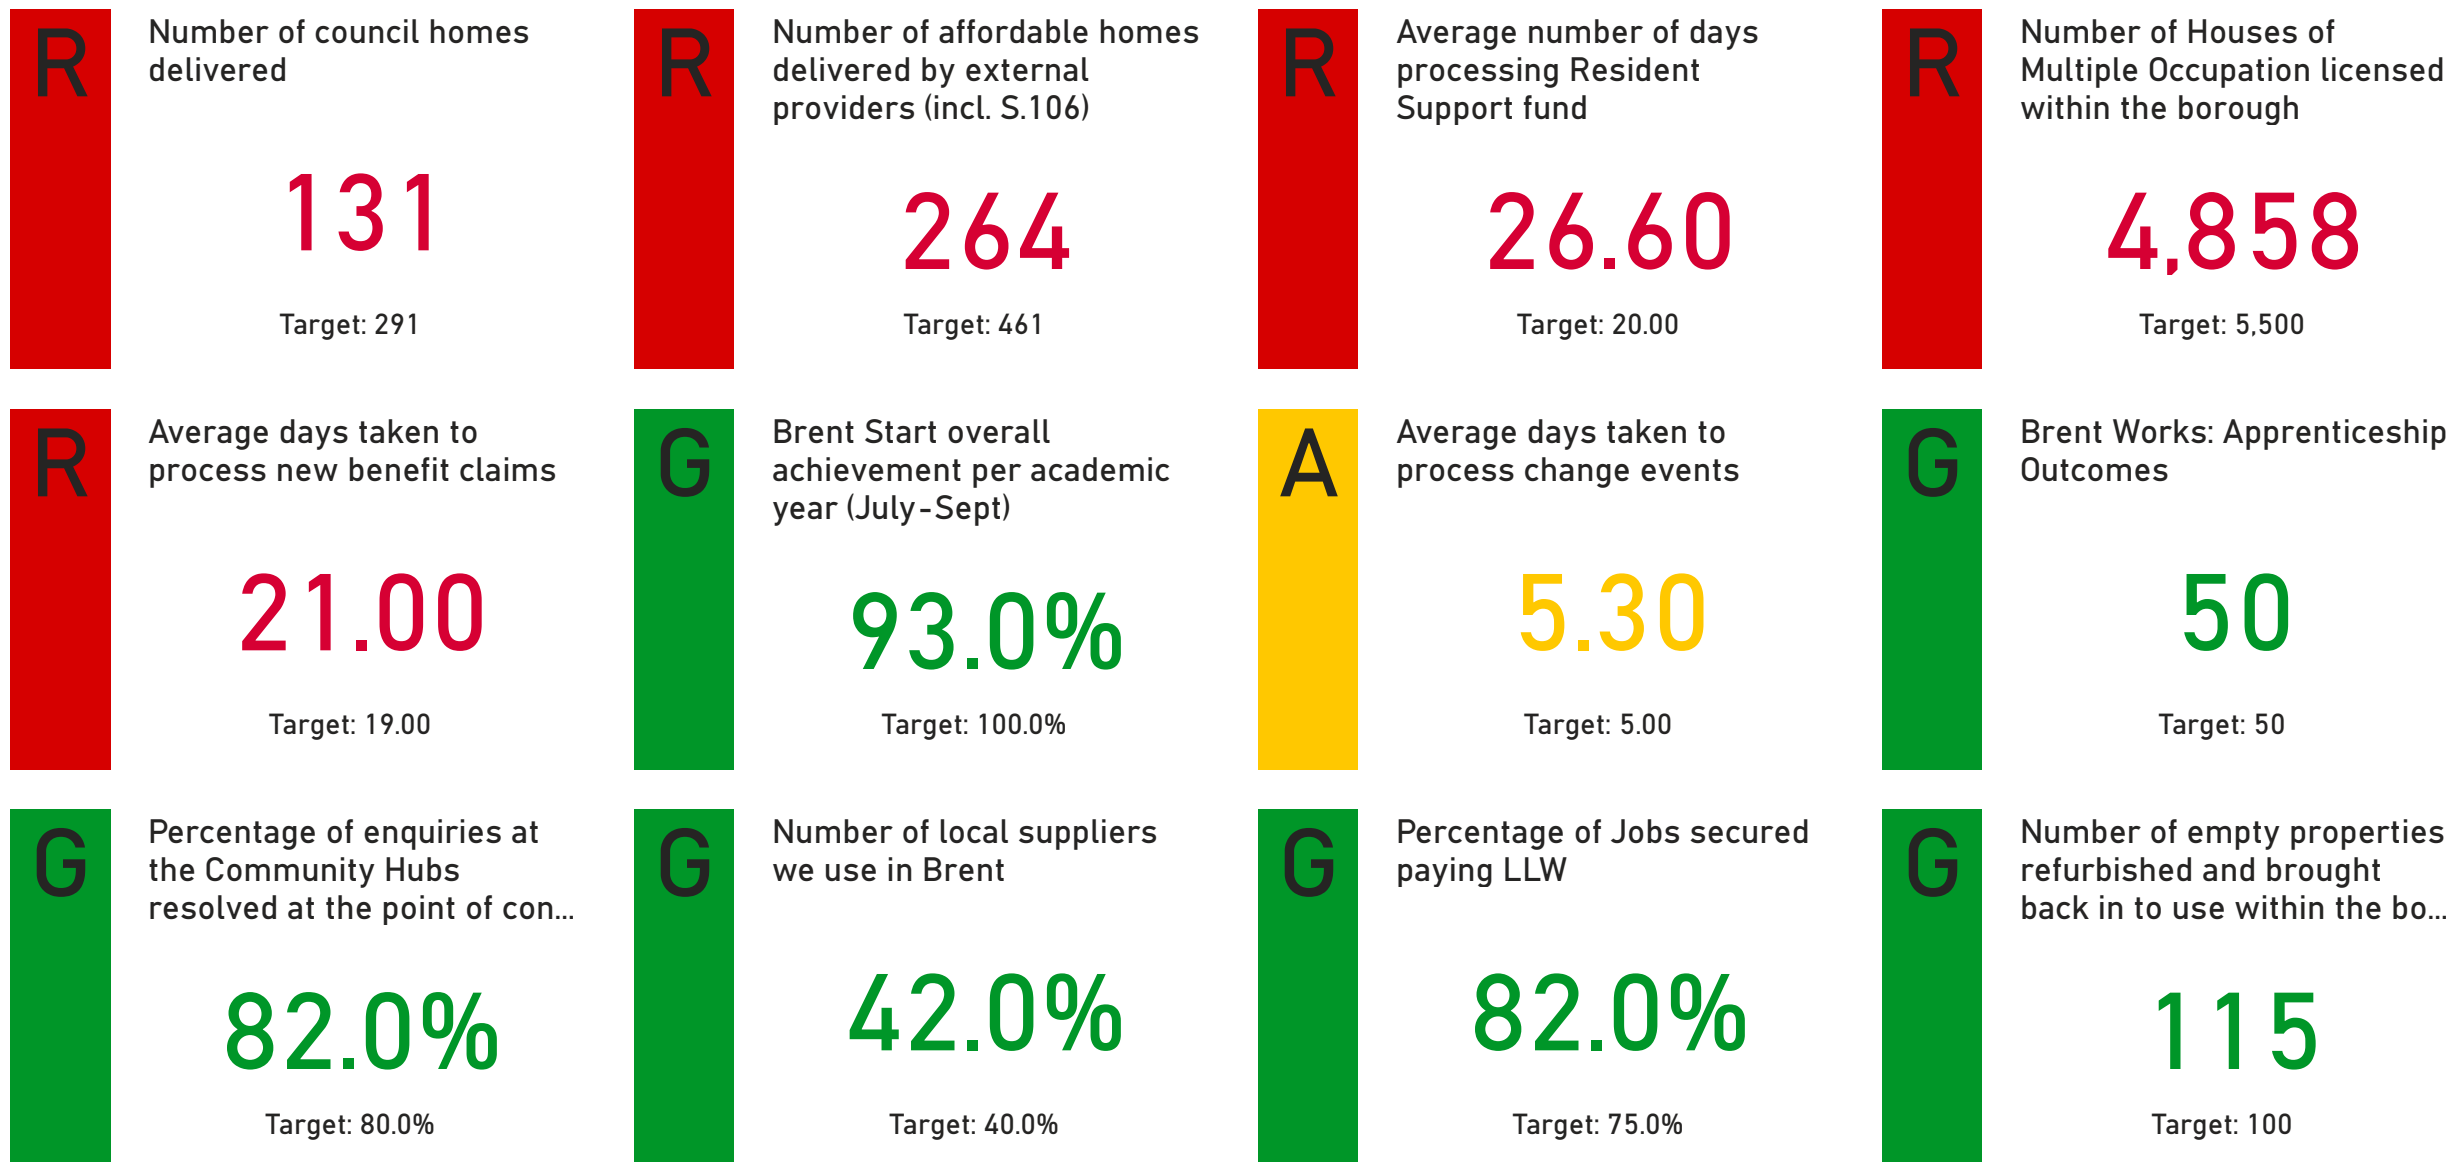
R
Number of council homes delivered
131
Target: 291

R
Number of affordable homes delivered by external providers (incl. S.106)
264
Target: 461

R
Average number of days processing Resident Support fund
26.60
Target: 20.00

R
Number of Houses of Multiple Occupation licensed within the borough
4,858
Target: 5,500

R
Average days taken to process new benefit claims
21.00
Target: 19.00

G
Brent Start overall achievement per academic year (July-Sept)
93.0%
Target: 100.0%

A
Average days taken to process change events
5.30
Target: 5.00

G
Brent Works: Apprenticeship Outcomes
50
Target: 50

G
Percentage of enquiries at the Community Hubs resolved at the point of con...
82.0%
Target: 80.0%

G
Number of local suppliers we use in Brent
42.0%
Target: 40.0%

G
Percentage of Jobs secured paying LLW
82.0%
Target: 75.0%

G
Number of empty properties refurbished and brought back in to use within the bo...
115
Target: 100